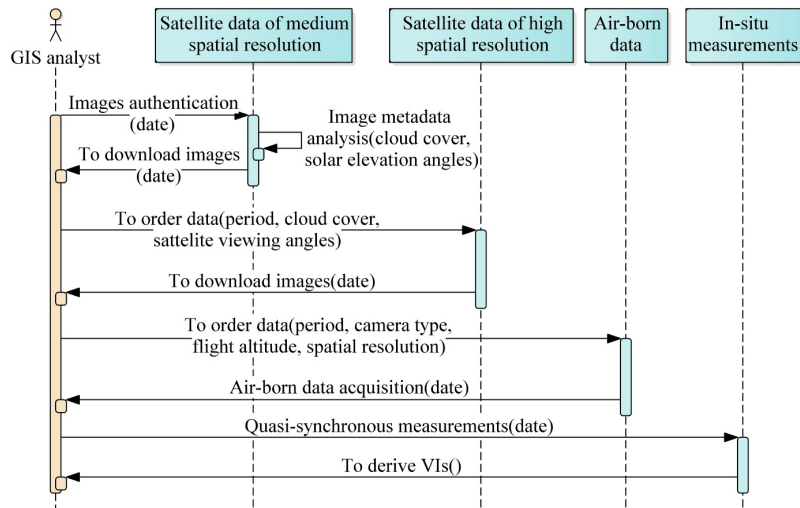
GIS analyst

Satellite data of medium spatial resolution

Satellite data of high spatial resolution

Air-born data

In-situ measurements

Images authentication (date)

Image metadata analysis(cloud cover, solar elevation angles)

To download images (date)

To order data(period, cloud cover, sattelite viewing angles)

To download images(date)

To order data(period, camera type, flight altitude, spatial resolution)

Air-born data acquisition(date)

Quasi-synchronous measurements(date)

To derive VIs()